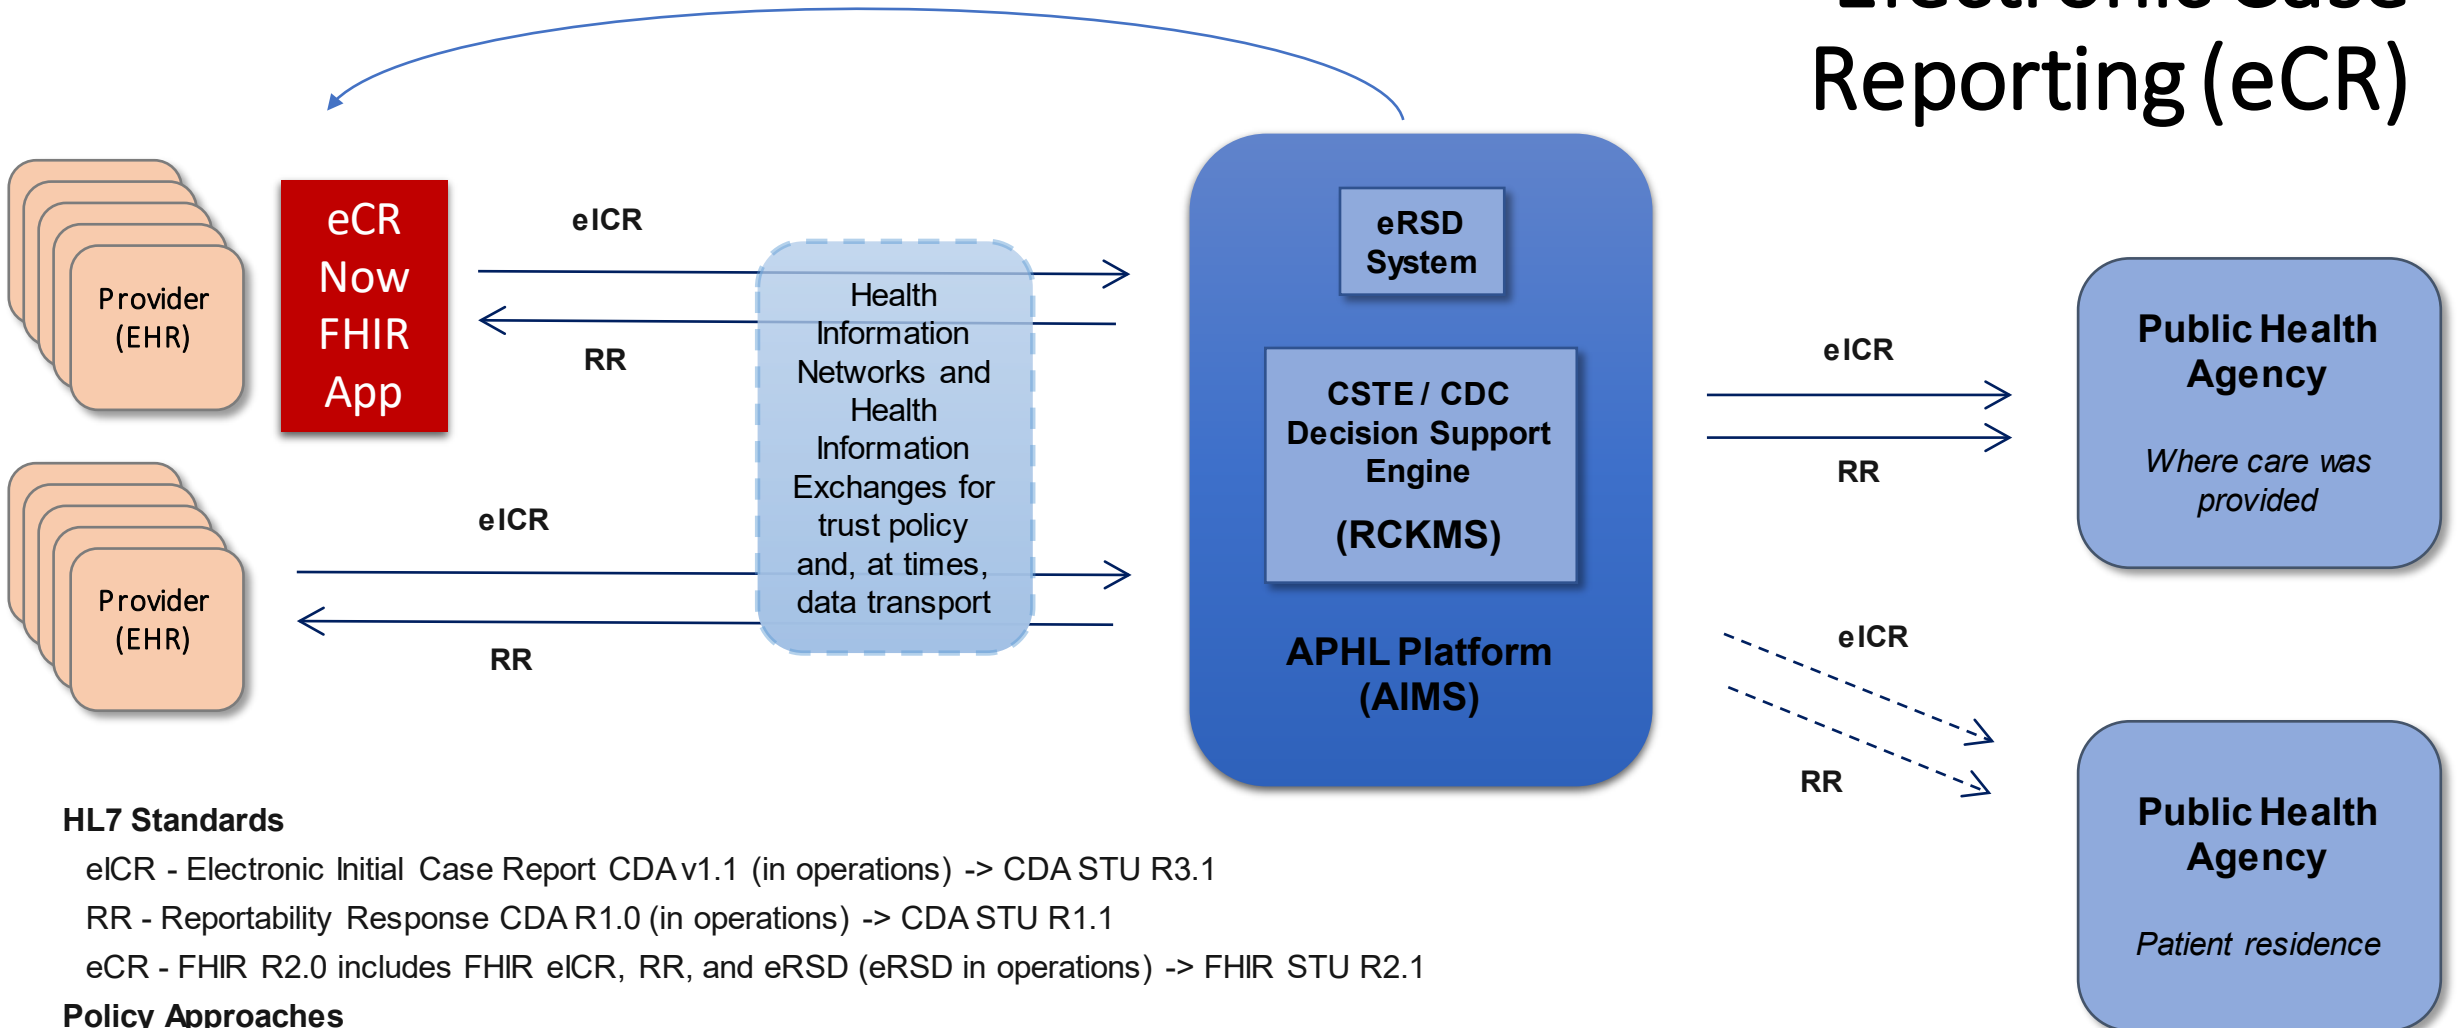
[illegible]
Reporting (eCR)

Provider (EHR)

eCR Now FHIR App

eICR

RR

Health Information Networks and Health Information Exchanges for trust policy and, at times, data transport

Provider (EHR)

eICR

RR

eRSD System

CSTE / CDC Decision Support Engine

(RCKMS)

APHL Platform (AIMS)

eICR

RR

Public Health Agency

Where care was provided

eICR

RR

Public Health Agency

Patient residence

HL7 Standards

eICR - Electronic Initial Case Report CDA v1.1 (in operations) -> CDA STU R3.1

RR - Reportability Response CDA R1.0 (in operations) -> CDA STU R1.1

eCR - FHIR R2.0 includes FHIR eICR, RR, and eRSD (eRSD in operations) -> FHIR STU R2.1

Policy Approaches